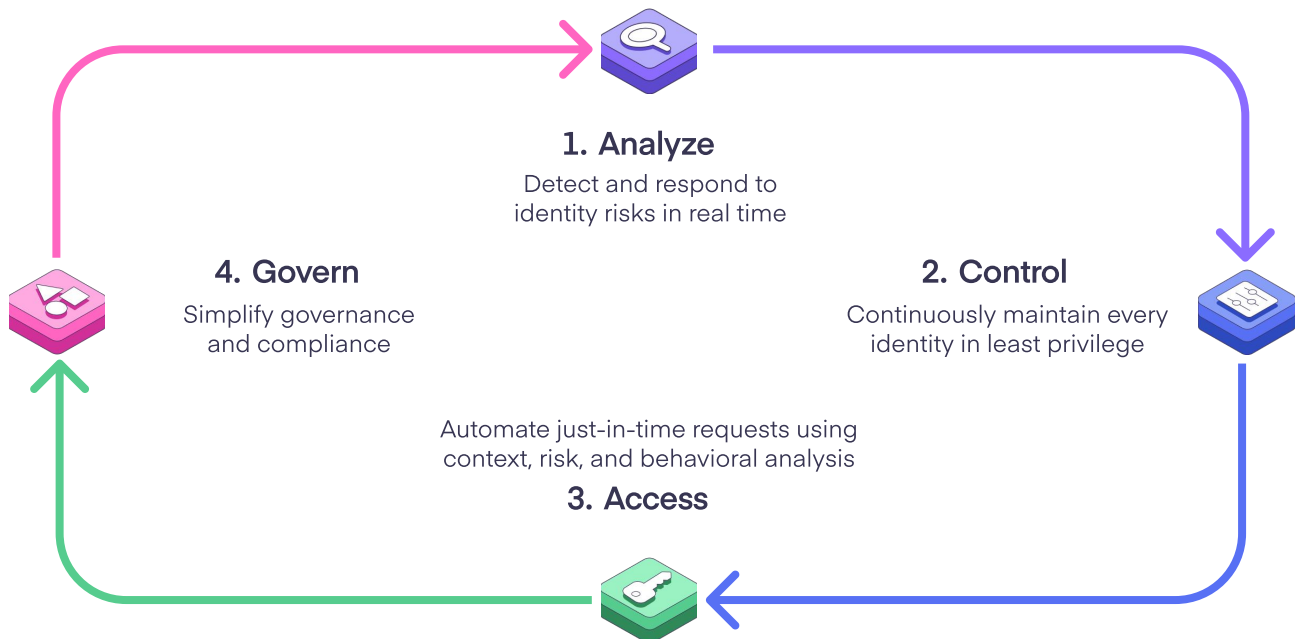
1. Analyze

Detect and respond to identity risks in real time

4. Govern

Simplify governance and compliance

2. Control

Continuously maintain every identity in least privilege

Automate just-in-time requests using context, risk, and behavioral analysis

3. Access